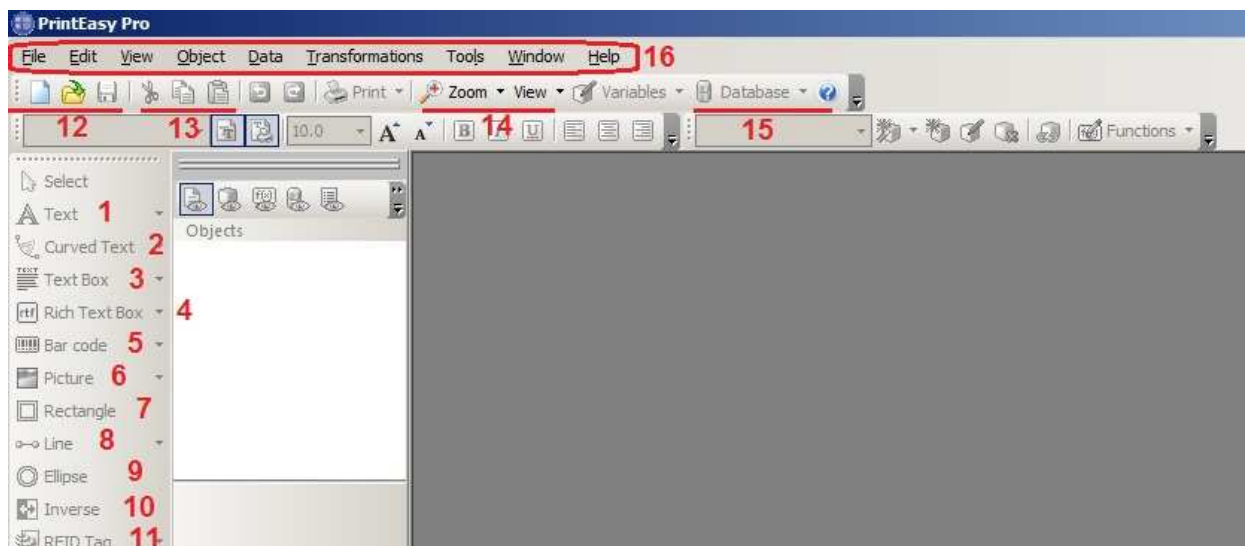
PrintEasy Pro

File Edit View Object Data Transformations Tools Window Help 16

Print Zoom View Variables Database

12 13 10.0 A A B I U 14 15 Functions

Select
Text 1
Curved Text 2
Text Box 3
Rich Text Box 4
Bar code 5
Picture 6
Rectangle 7
Line 8
Ellipse 9
Inverse 10
RFID Tag 11

Objects